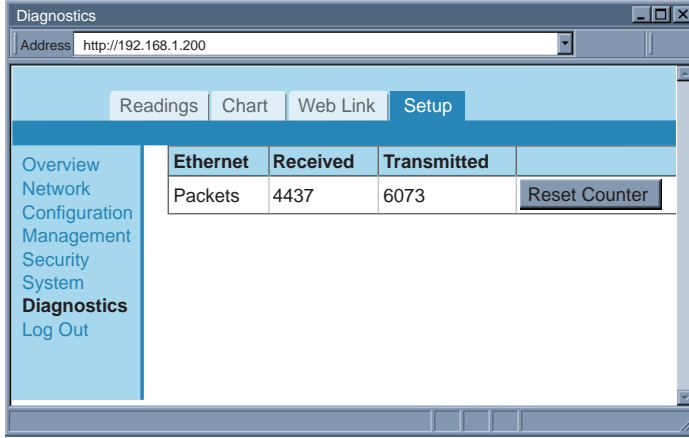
Diagnostics

Address http://192.168.1.200

Readings Chart Web Link Setup

Overview
Network
Configuration
Management
Security
System
Diagnostics
Log Out

| Ethernet | Received | Transmitted | |
|---|---|---|---|
| Packets | 4437 | 6073 | Reset Counter |